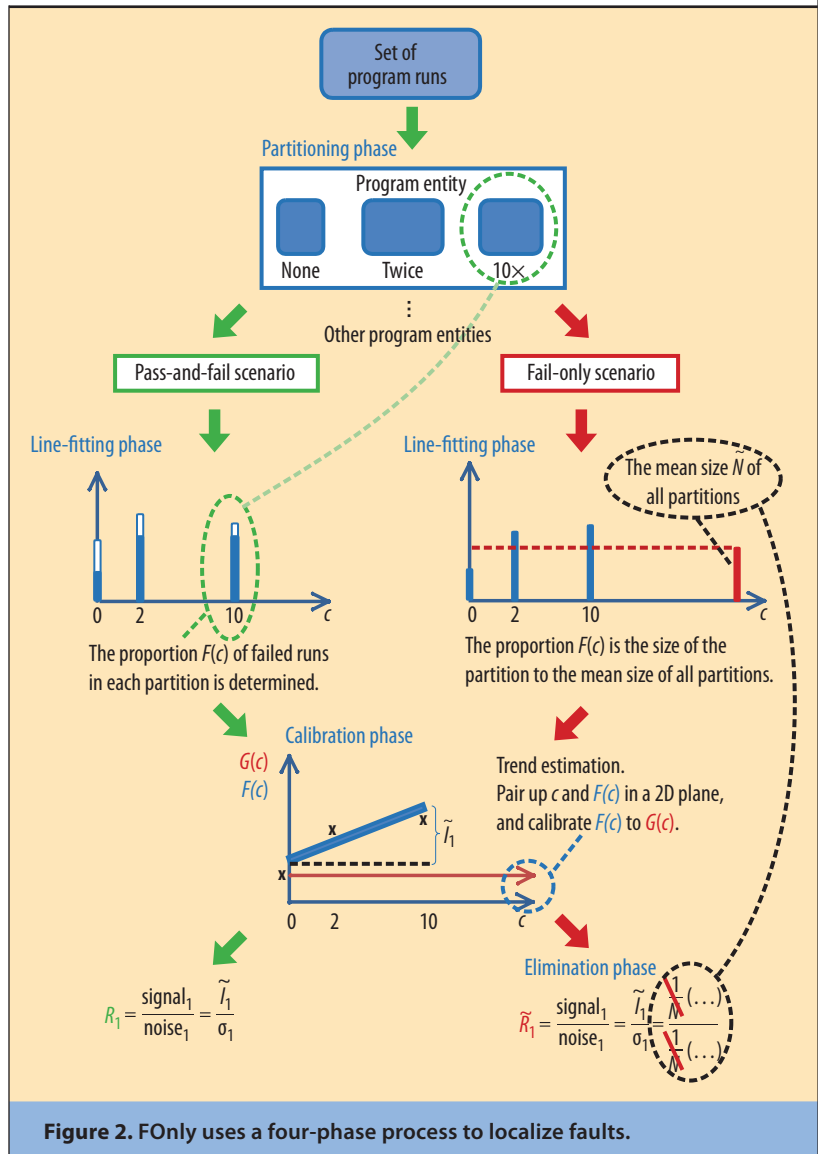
Set of program runs

Partitioning phase

Program entity

None

Twice

10×

⋮
Other program entities

Pass-and-fail scenario

Fail-only scenario

Line-fitting phase

0 2 10 c

The proportion $F(c)$ of failed runs in each partition is determined.

Line-fitting phase

The mean size $\widetilde{N}$ of all partitions

0 2 10 c

The proportion $F(c)$ is the size of the partition to the mean size of all partitions.

Calibration phase

$G(c)$
$F(c)$

x

x

x

$\widetilde{I}_1$

0 2 10 c

Trend estimation.
Pair up $c$ and $F(c)$ in a 2D plane, and calibrate $F(c)$ to $G(c)$.

Elimination phase

$R_1 = \frac{\text{signal}_1}{\text{noise}_1} = \frac{\widetilde{I}_1}{\sigma_1}$

$\widetilde{R}_1 = \frac{\text{signal}_1}{\text{noise}_1} = \frac{\widetilde{I}_1}{\sigma_1} = \frac{\frac{1}{N}(\ldots)}{\frac{1}{N}(\ldots)}$

Figure 2. FOnly uses a four-phase process to localize faults.